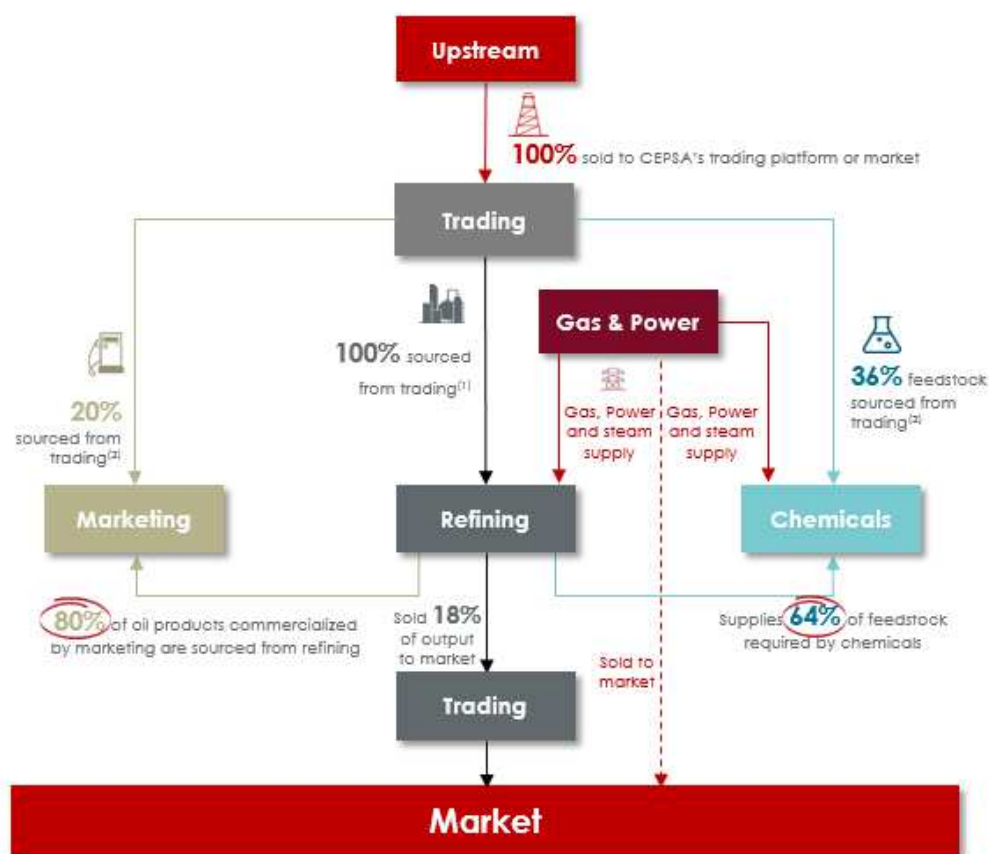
Upstream

100% sold to CEPSA's trading platform or market

Trading

100% sourced from trading$^{(1)}$

Gas & Power

20% sourced from trading$^{(2)}$

Gas, Power and steam supply

Gas, Power and steam supply

36% feedstock sourced from trading$^{(3)}$

Marketing

Refining

Chemicals

80% of oil products commercialized by marketing are sourced from refining

Sold 18% of output to market

Sold to market

Supplies 64% of feedstock required by chemicals

Trading

Market